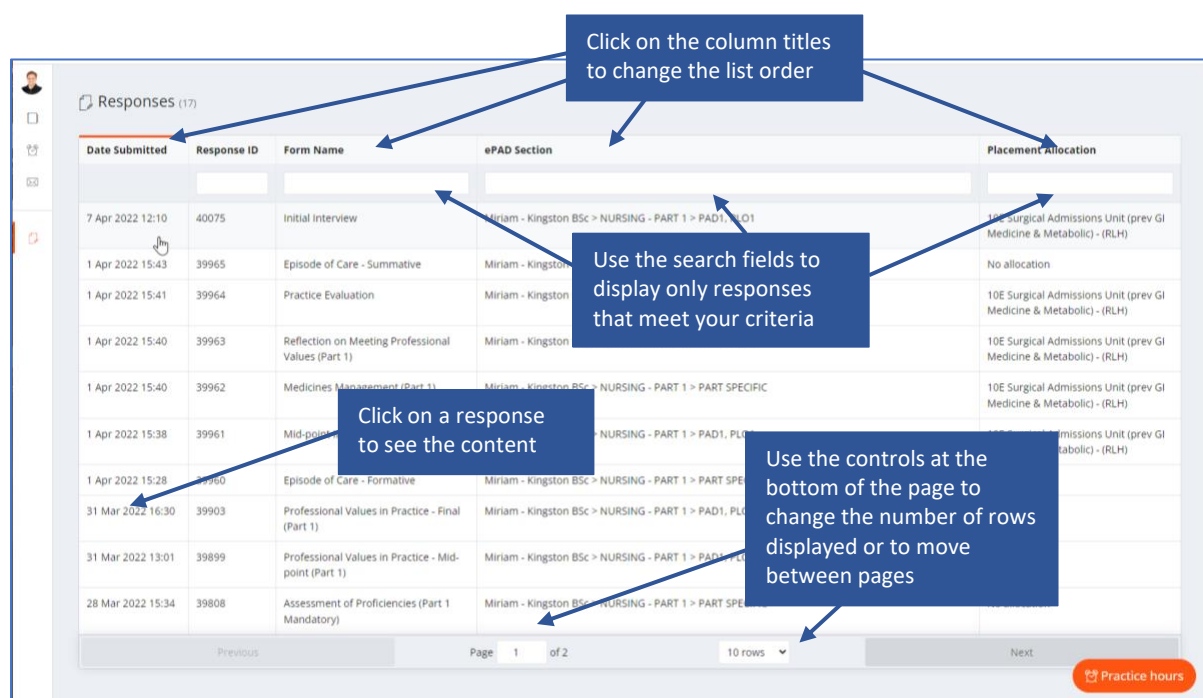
Click on the column titles to change the list order

Responses (17)

| Date Submitted | Response ID | Form Name | ePAD Section | Placement Allocation |
|---|---|---|---|---|
| | | | | |
| 7 Apr 2022 12:10 | 40075 | Initial Interview | Miriam - Kingston BSc > NURSING - PART 1 > PAD1, PLO1 | 10E Surgical Admissions Unit (prev GI Medicine & Metabolic) - (RLH) |
| 1 Apr 2022 15:43 | 39965 | Episode of Care - Summative | Miriam - Kingston | No allocation |
| 1 Apr 2022 15:41 | 39964 | Practice Evaluation | Miriam - Kingston | 10E Surgical Admissions Unit (prev GI Medicine & Metabolic) - (RLH) |
| 1 Apr 2022 15:40 | 39963 | Reflection on Meeting Professional Values (Part 1) | Miriam - Kingston | 10E Surgical Admissions Unit (prev GI Medicine & Metabolic) - (RLH) |
| 1 Apr 2022 15:40 | 39962 | Medicines Management (Part 1) | Miriam - Kingston BSc > NURSING - PART 1 > PART SPECIFIC | 10E Surgical Admissions Unit (prev GI Medicine & Metabolic) - (RLH) |
| 1 Apr 2022 15:38 | 39961 | Mid-point | > NURSING - PART 1 > PAD1, PL | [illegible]dmissions Unit (prev GI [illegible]tabolic) - (RLH) |
| 1 Apr 2022 15:28 | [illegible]960 | Episode of Care - Formative | Miriam - Kingston BSc > NURSING - PART 1 > PART SPE | |
| 31 Mar 2022 16:30 | 39903 | Professional Values in Practice - Final (Part 1) | Miriam - Kingston BSc > NURSING - PART 1 > PAD1, PL | |
| 31 Mar 2022 13:01 | 39899 | Professional Values in Practice - Mid-point (Part 1) | Miriam - Kingston BSc > NURSING - PART 1 > PAD1, PL | |
| 28 Mar 2022 15:34 | 39808 | Assessment of Proficiencies (Part 1 Mandatory) | Miriam - Kingston BSc > NURSING - PART 1 > PART SPE | |

Use the search fields to display only responses that meet your criteria

Click on a response to see the content

Use the controls at the bottom of the page to change the number of rows displayed or to move between pages

Previous Page 1 of 2 10 rows Next

Practice hours